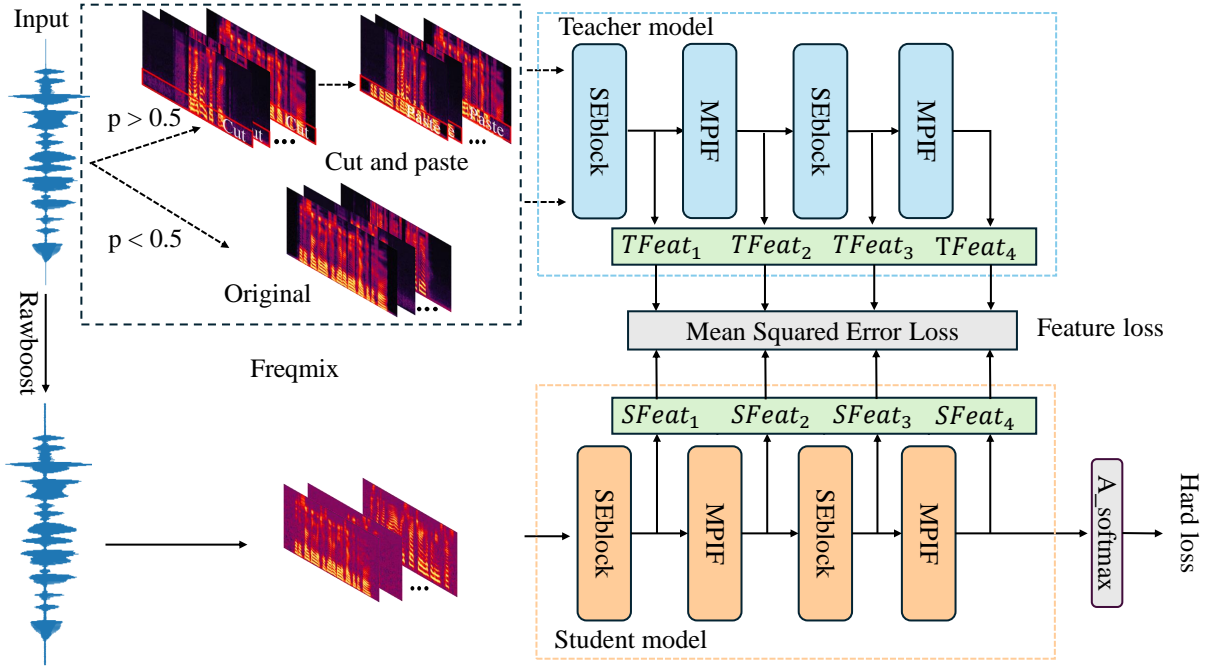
Input

p > 0.5

Cut

Cut

Paste

Paste

Cut and paste

p < 0.5

Original

Freqmix

Rawboost

Teacher model

SEblock

MPIF

SEblock

MPIF

$TFeat_1$ $TFeat_2$ $TFeat_3$ $TFeat_4$

Mean Squared Error Loss

Feature loss

$SFeat_1$ $SFeat_2$ $SFeat_3$ $SFeat_4$

SEblock

MPIF

SEblock

MPIF

A_softmax

Hard loss

Student model